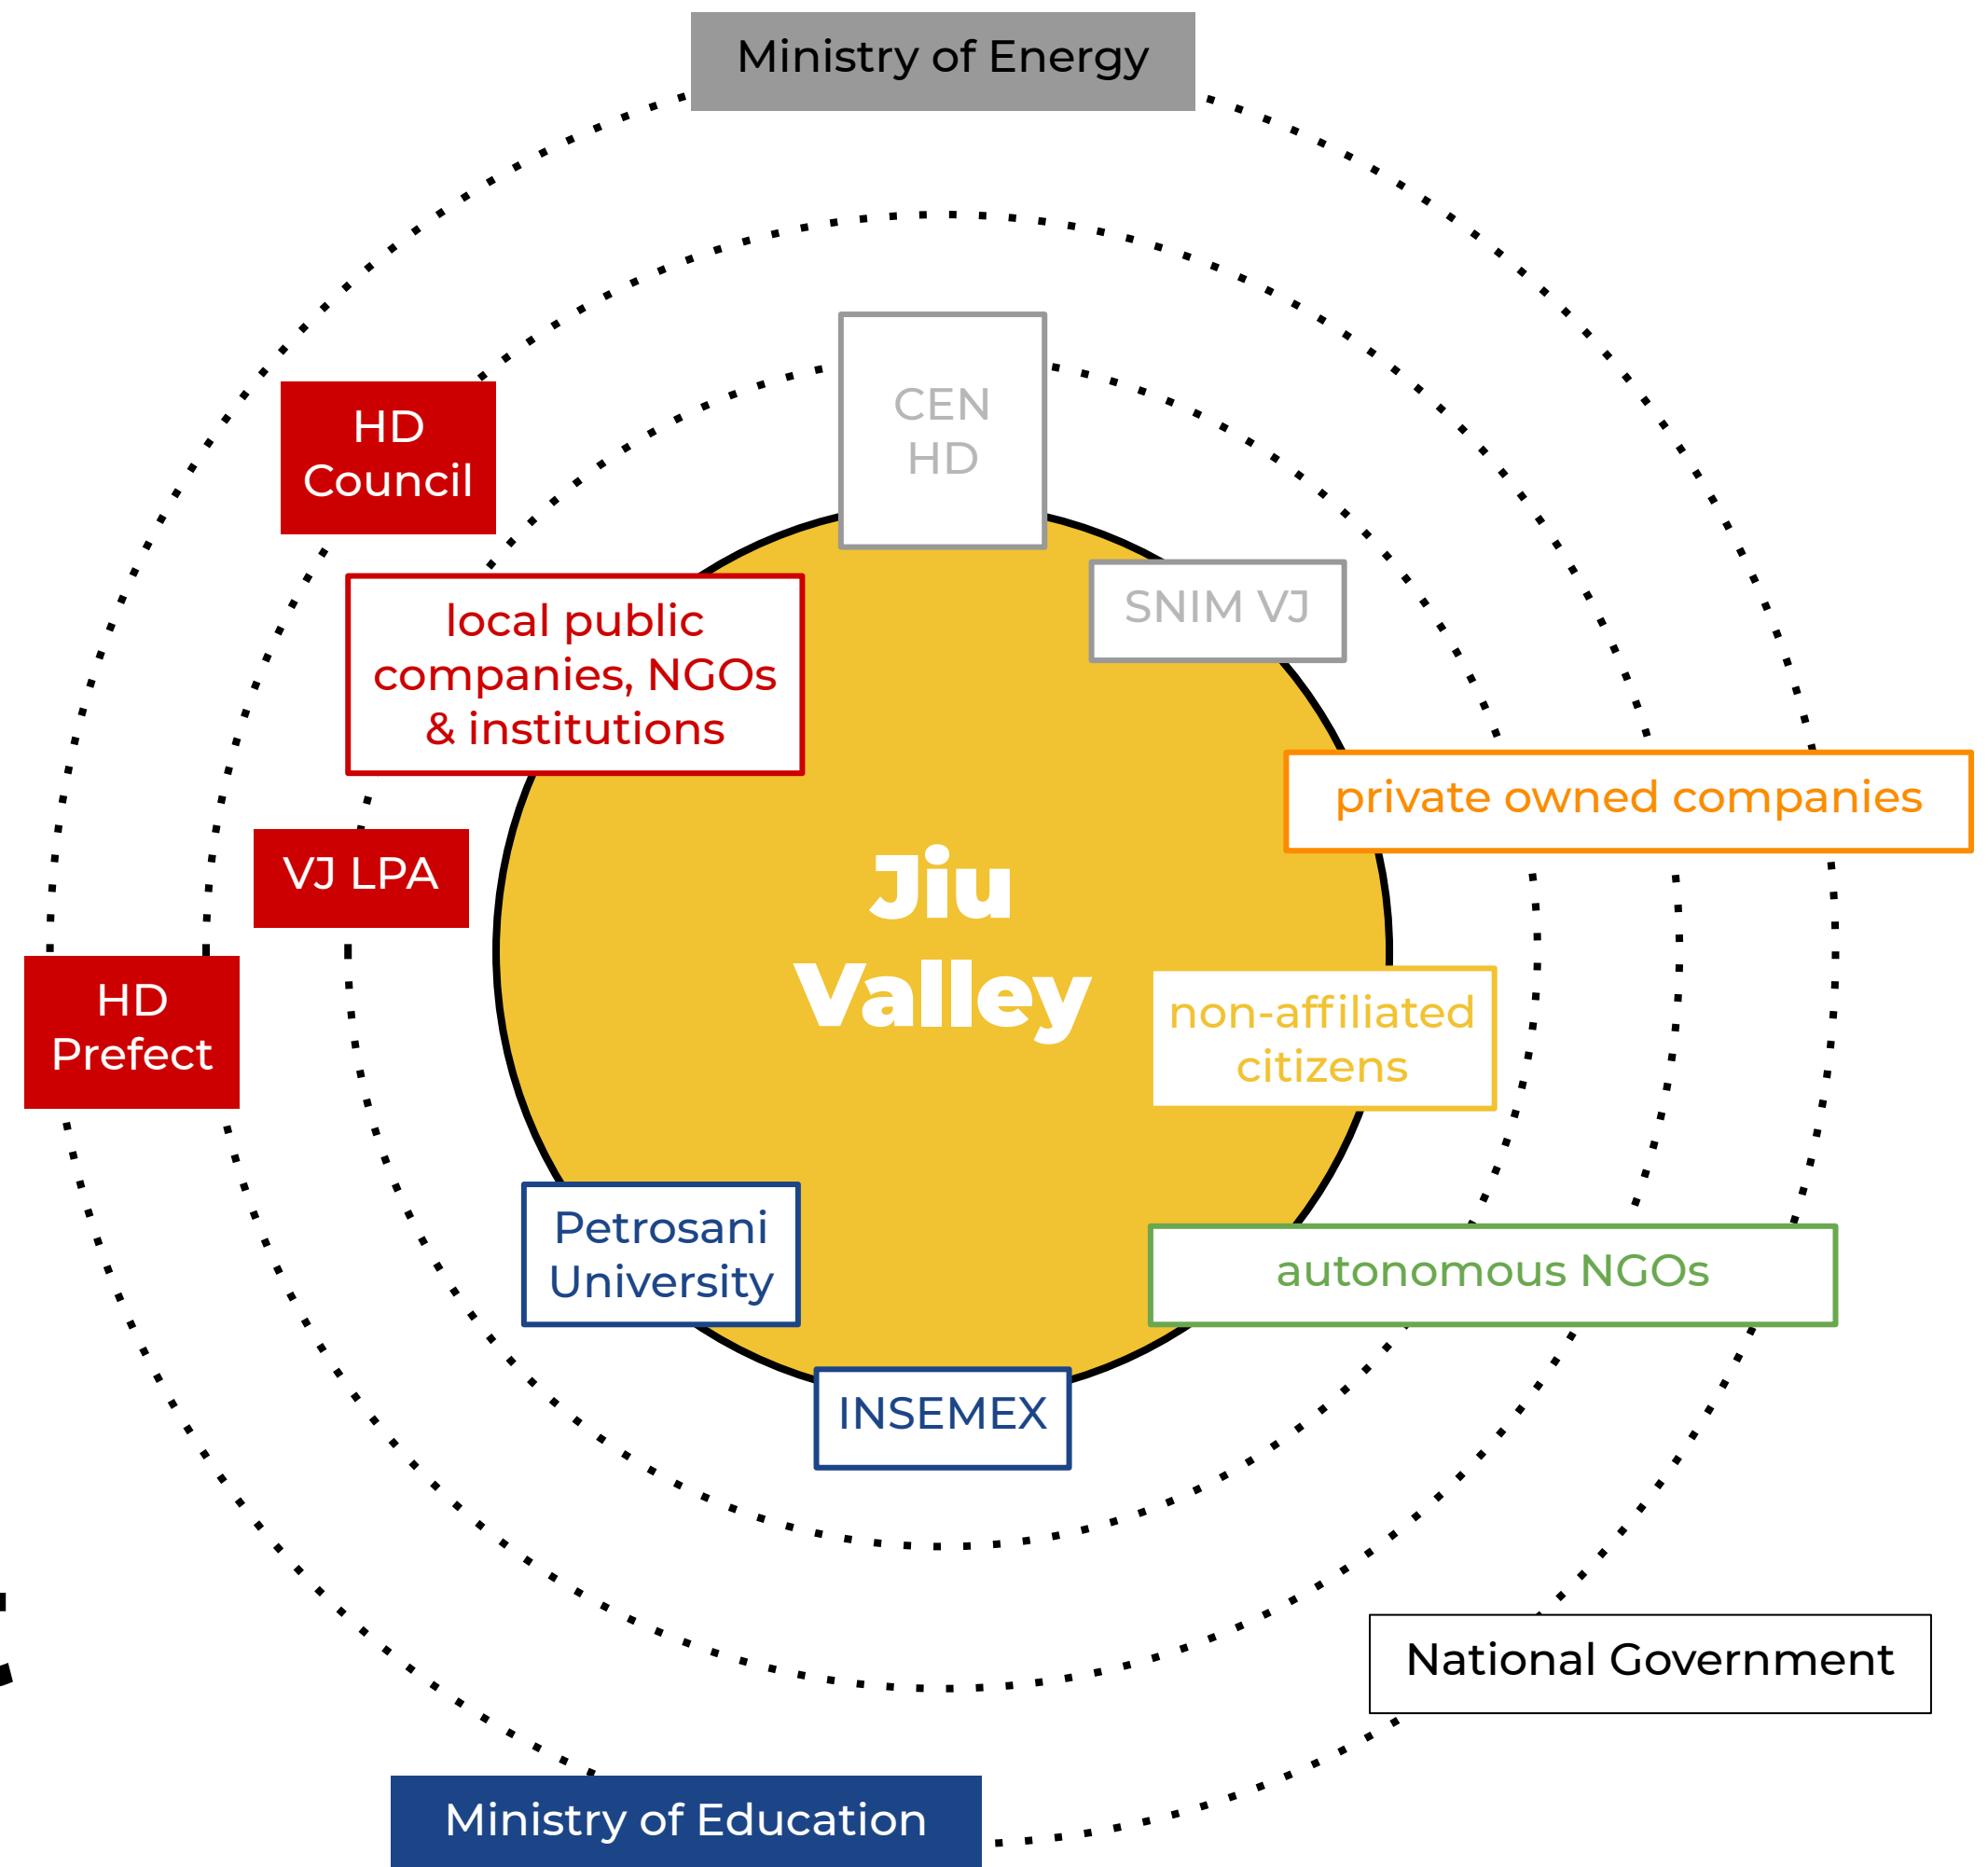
Ministry of Energy

HD Council

CEN HD

SNIM VJ

local public companies, NGOs & institutions

private owned companies

VJ LPA

Jiu Valley

HD Prefect

non-affiliated citizens

Petrosani University

autonomous NGOs

INSEMEX

National Government

Ministry of Education